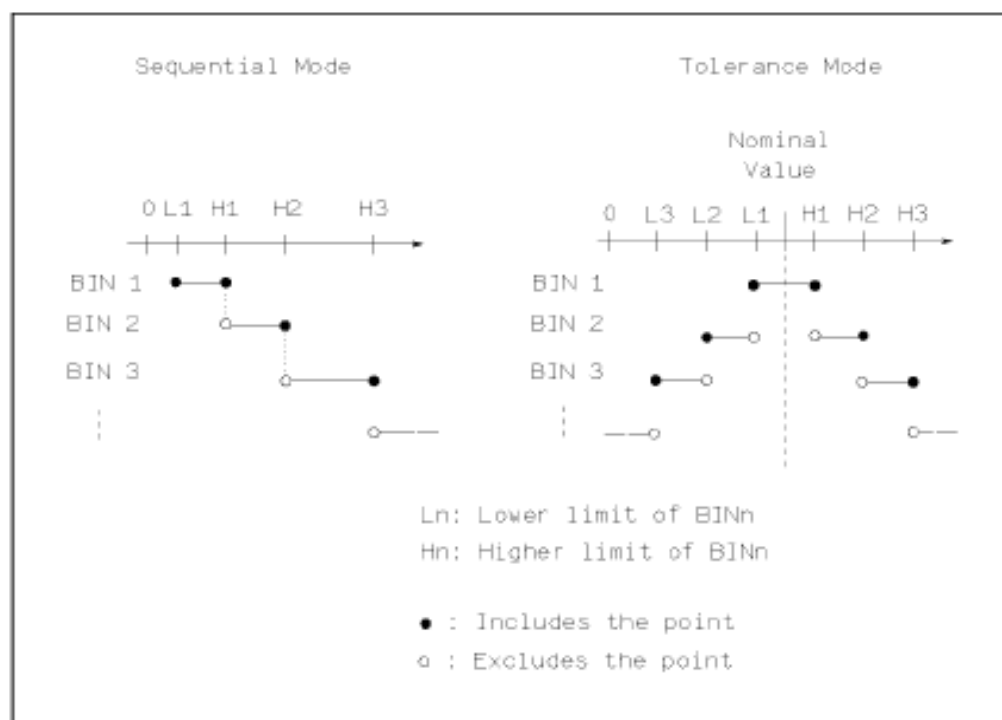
Sequential Mode

0 L1 H1 H2 H3

BIN 1
BIN 2
BIN 3

Tolerance Mode

Nominal Value

0 L3 L2 L1 H1 H2 H3

BIN 1
BIN 2
BIN 3

Ln: Lower limit of BINn
Hn: Higher limit of BINn

● : Includes the point
○ : Excludes the point